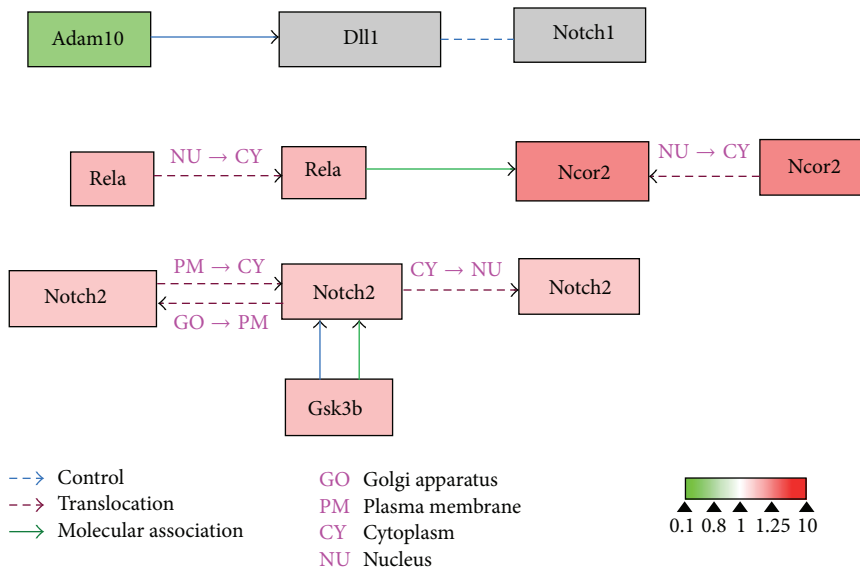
Adam10

Dll1

Notch1

Rela

NU → CY

Rela

Ncor2

NU → CY

Ncor2

Notch2

PM → CY

GO → PM

Notch2

CY → NU

Notch2

Gsk3b

Control

Translocation

Molecular association

GO Golgi apparatus

PM Plasma membrane

CY Cytoplasm

NU Nucleus

0.1 0.8 1 1.25 10